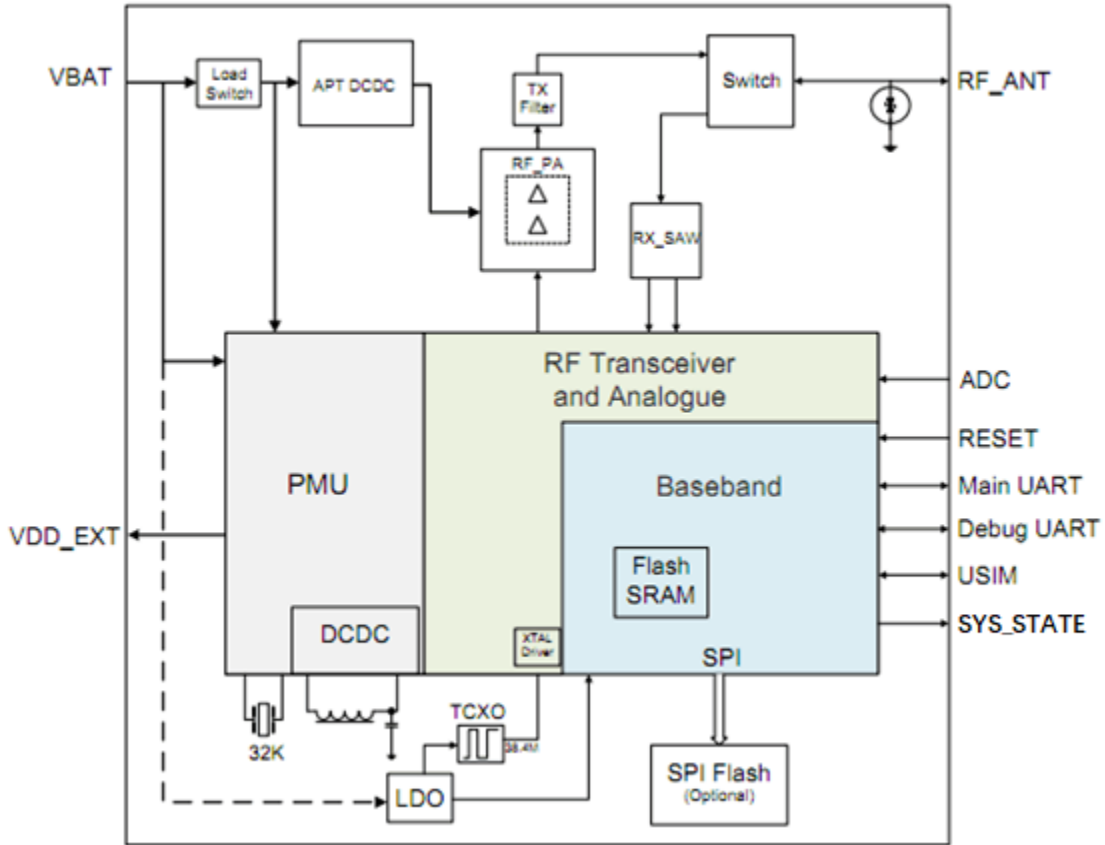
VBAT

Load Switch

APT DCDC

TX Filter

Switch

RF_ANT

RF_PA

RX_SAW

RF Transceiver and Analogue

ADC

RESET

Main UART

Debug UART

USIM

SYS_STATE

PMU

Baseband

VDD_EXT

Flash SRAM

DCDC

XTAL Driver

SPI

32K

TCXO

38.4M

LDO

SPI Flash (Optional)